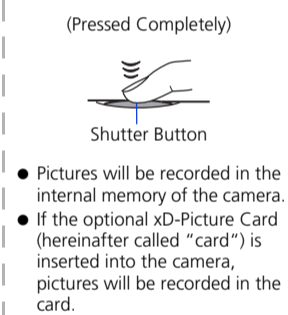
(Pressed Completely)

Shutter Button

- Pictures will be recorded in the internal memory of the camera.
- If the optional xD-Picture Card (hereinafter called "card") is inserted into the camera, pictures will be recorded in the card.